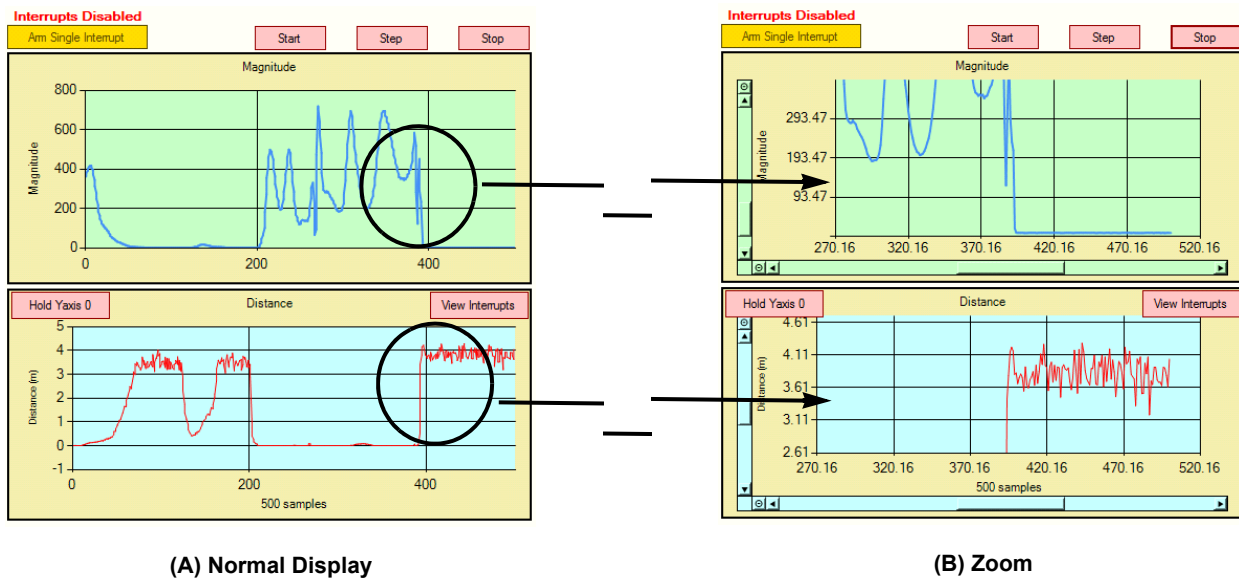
Interrupts Disabled
Arm Single Interrupt
Start
Step
Stop
Magnitude
800
600
400
200
0
Magnitude
0
200
400
Hold Yaxis 0
Distance
View Interrupts
5
4
3
2
1
0
-1
Distance (m)
0
200
400
500 samples

Interrupts Disabled
Arm Single Interrupt
Start
Step
Stop
Magnitude
293.47
193.47
93.47
Magnitude
270.16
320.16
370.16
420.16
470.16
520.16
Hold Yaxis 0
Distance
View Interrupts
4.61
4.11
3.61
3.11
2.61
Distance (m)
270.16
320.16
370.16
420.16
470.16
520.16
500 samples

(A) Normal Display

(B) Zoom